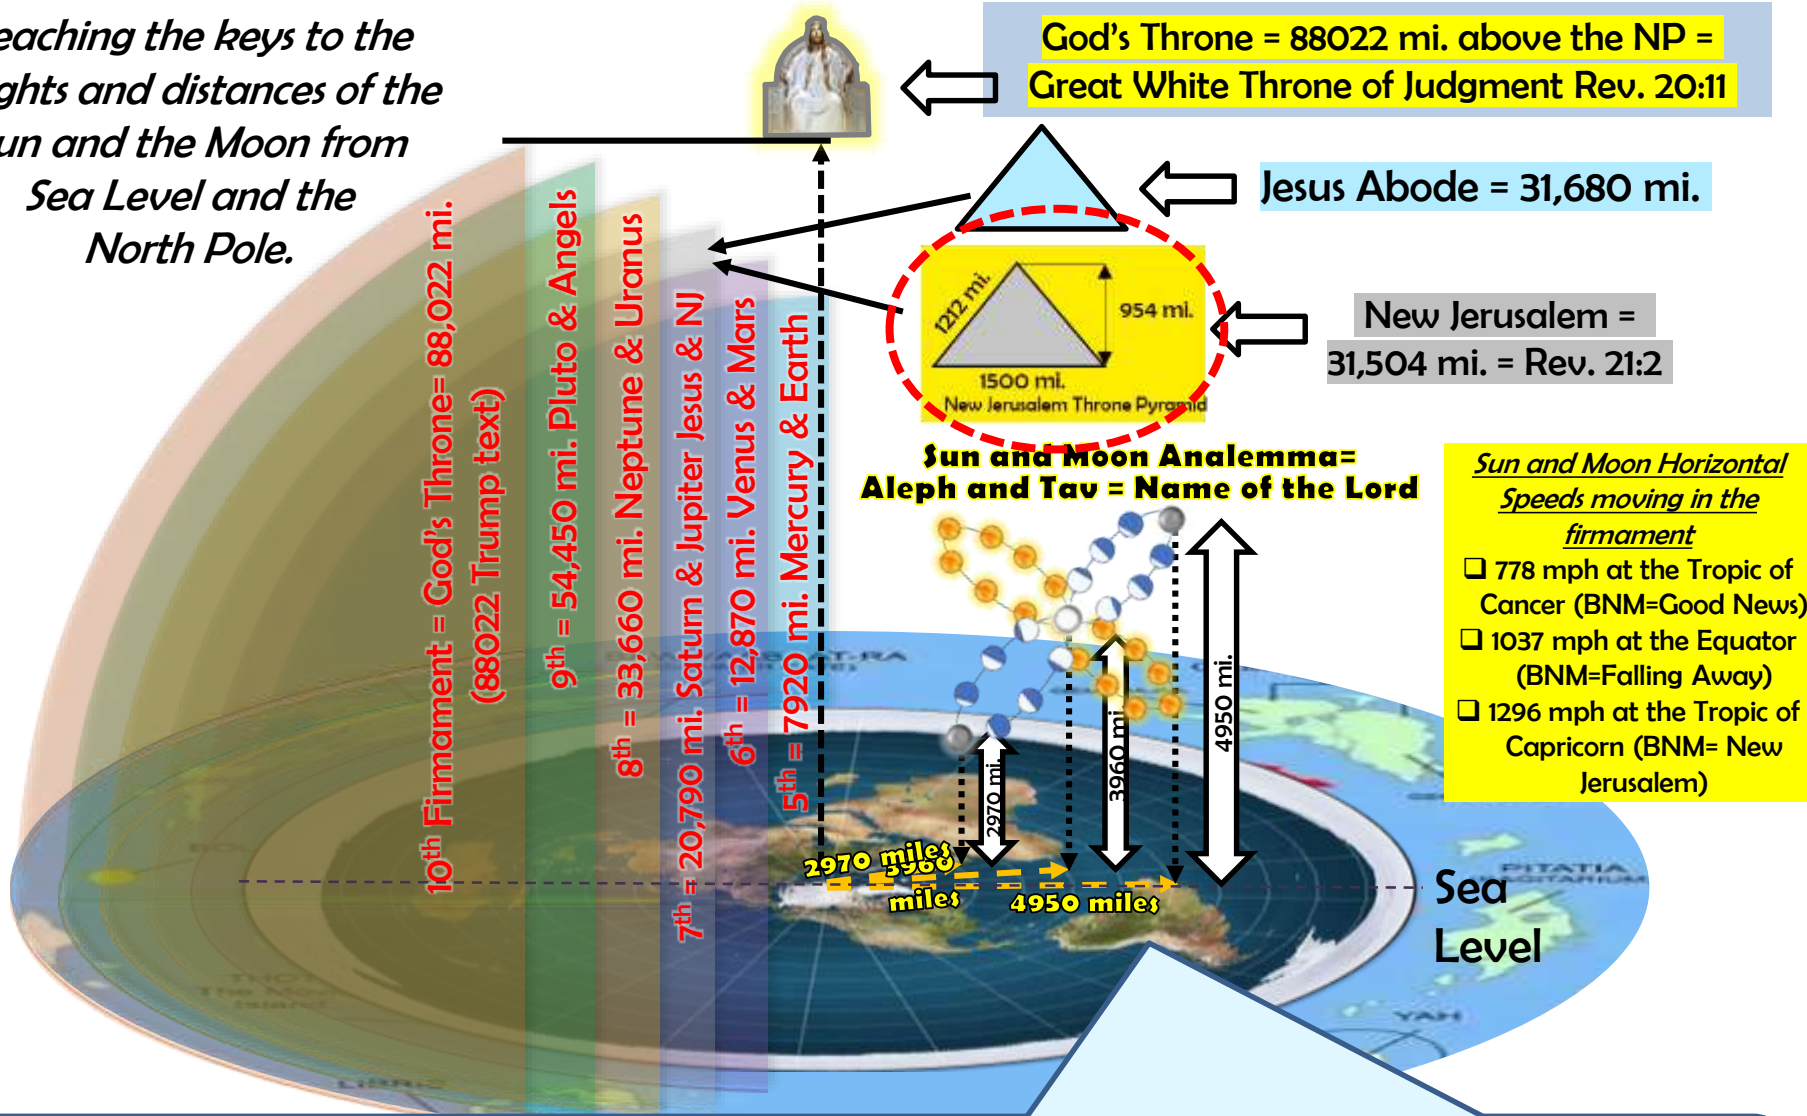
eaching the keys to the ghts and distances of the un and the Moon from Sea Level and the North Pole.

God's Throne = 88022 mi. above the NP = Great White Throne of Judgment Rev. 20:11

Jesus Abode = 31,680 mi.

1212 mi.

954 mi.

1500 mi.

New Jerusalem Throne Pyramid

New Jerusalem = 31,504 mi. = Rev. 21:2

Sun and Moon Analemma= Aleph and Tav = Name of the Lord

Sun and Moon Horizontal Speeds moving in the firmament

❑ 778 mph at the Tropic of Cancer (BNM=Good News)

❑ 1037 mph at the Equator (BNM=Falling Away)

❑ 1296 mph at the Tropic of Capricorn (BNM= New Jerusalem)

$10^{th}$ Firmament = God's Throne= 88,022 mi. (88022 Trump text)

$9^{th}$ = 54,450 mi. Pluto & Angels

$8^{th}$ = 33,660 mi. Neptune & Uranus

$7^{th}$ = 20,790 mi. Saturn & Jupiter Jesus & NJ

$6^{th}$ = 12,870 mi. Venus & Mars

$5^{th}$ = 7920 mi. Mercury & Earth

2970 mi.

3960 mi.

4950 mi.

2970 miles

3960 miles

4950 miles

Sea Level